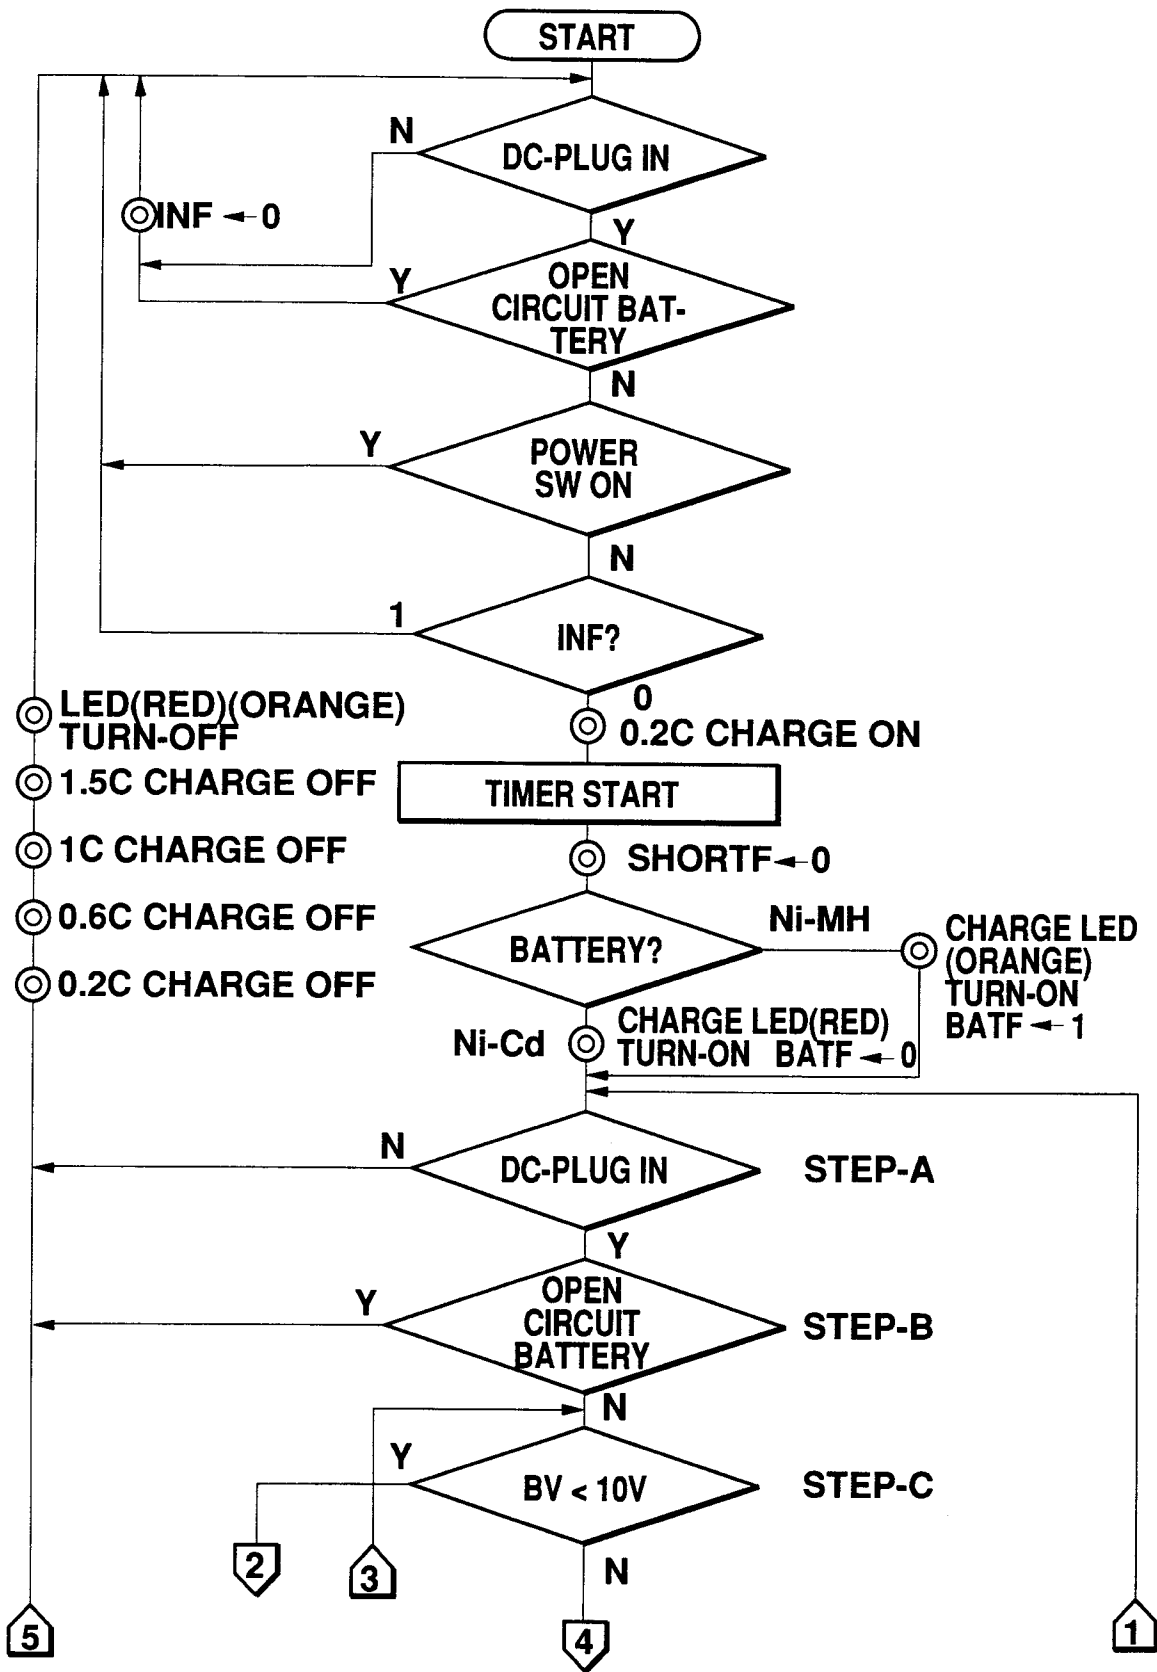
START

N

DC-PLUG IN

Y

INF ← 0

Y

OPEN CIRCUIT BATTERY

N

Y

POWER SW ON

N

1

INF?

0

LED(RED)(ORANGE) TURN-OFF

1.5C CHARGE OFF

1C CHARGE OFF

0.6C CHARGE OFF

0.2C CHARGE OFF

0.2C CHARGE ON

TIMER START

SHORTF ← 0

BATTERY?

Ni-MH

CHARGE LED (ORANGE) TURN-ON BATF ← 1

Ni-Cd

CHARGE LED(RED) TURN-ON BATF ← 0

N

DC-PLUG IN

STEP-A

Y

Y

OPEN CIRCUIT BATTERY

STEP-B

N

Y

BV < 10V

STEP-C

N

2

3

5

4

1